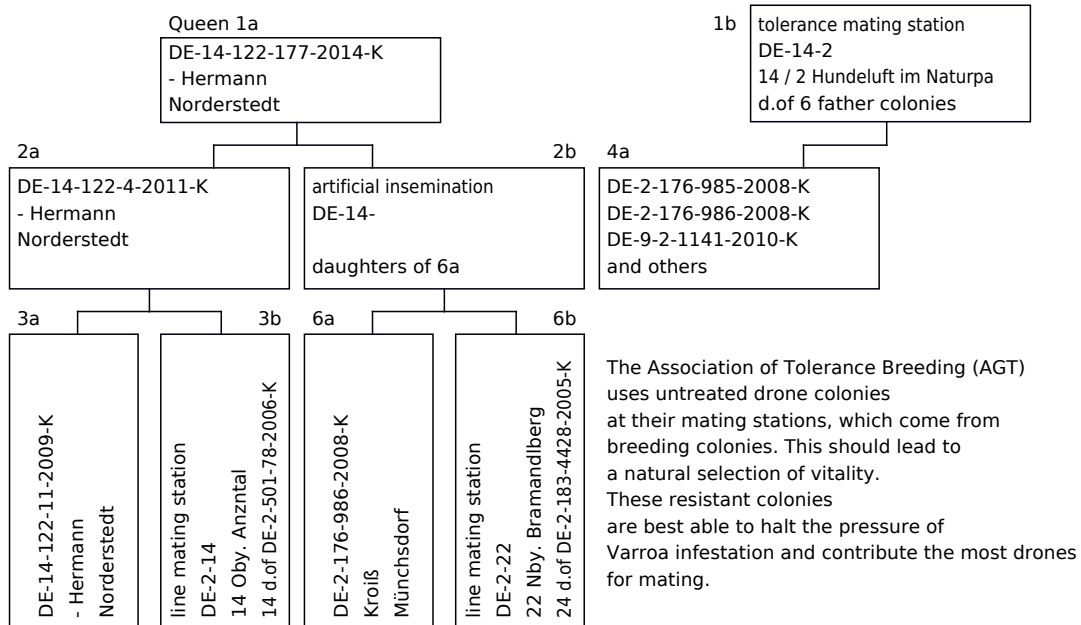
Queen 1a
DE-14-122-177-2014-K
- Hermann
Norderstedt

1b
tolerance mating station
DE-14-2
14 / 2 Hundeluft im Naturpa
d.of 6 father colonies

2a
DE-14-122-4-2011-K
- Hermann
Norderstedt

2b
artificial insemination
DE-14-

daughters of 6a

4a
DE-2-176-985-2008-K
DE-2-176-986-2008-K
DE-9-2-1141-2010-K
and others

3a
DE-14-122-11-2009-K
- Hermann
Norderstedt

3b
line mating station
DE-2-14
14 Oby. Anzntal
14 d.of DE-2-501-78-2006-K

6a
DE-2-176-986-2008-K
Kroiß
Münchsdorf

6b
line mating station
DE-2-22
22 Nby. Bramandlberg
24 d.of DE-2-183-4428-2005-K

The Association of Tolerance Breeding (AGT) uses untreated drone colonies at their mating stations, which come from breeding colonies. This should lead to a natural selection of vitality.
These resistant colonies are best able to halt the pressure of Varroa infestation and contribute the most drones for mating.